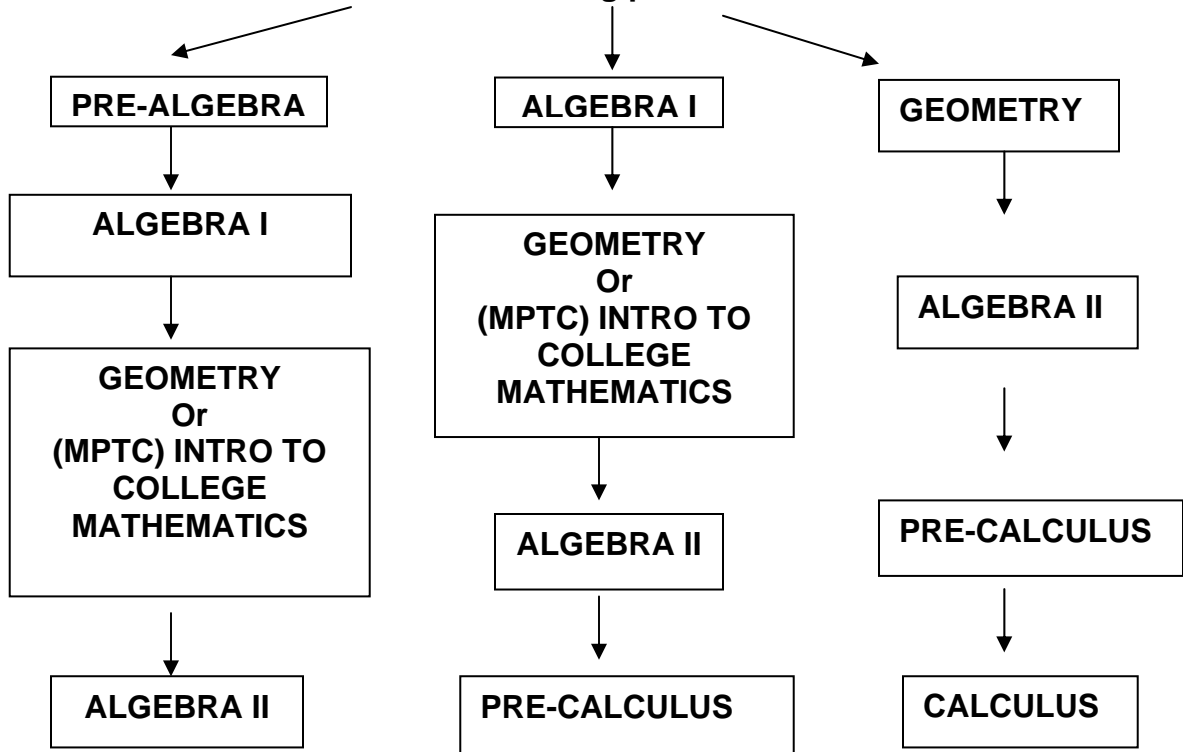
PRE-ALGEBRA

ALGEBRA I

GEOMETRY
Or
(MPTC) INTRO TO COLLEGE MATHEMATICS

ALGEBRA II

ALGEBRA I

GEOMETRY
Or
(MPTC) INTRO TO COLLEGE MATHEMATICS

ALGEBRA II

PRE-CALCULUS

GEOMETRY

ALGEBRA II

PRE-CALCULUS

CALCULUS